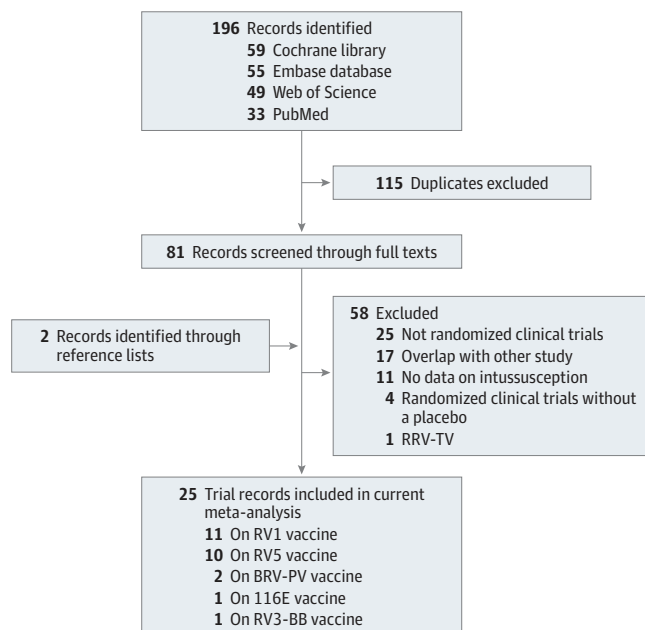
196 Records identified
59 Cochrane library
55 Embase database
49 Web of Science
33 PubMed

115 Duplicates excluded

81 Records screened through full texts

2 Records identified through reference lists

58 Excluded
25 Not randomized clinical trials
17 Overlap with other study
11 No data on intussusception
4 Randomized clinical trials without a placebo
1 RRV-TV

25 Trial records included in current meta-analysis
11 On RV1 vaccine
10 On RV5 vaccine
2 On BRV-PV vaccine
1 On 116E vaccine
1 On RV3-BB vaccine